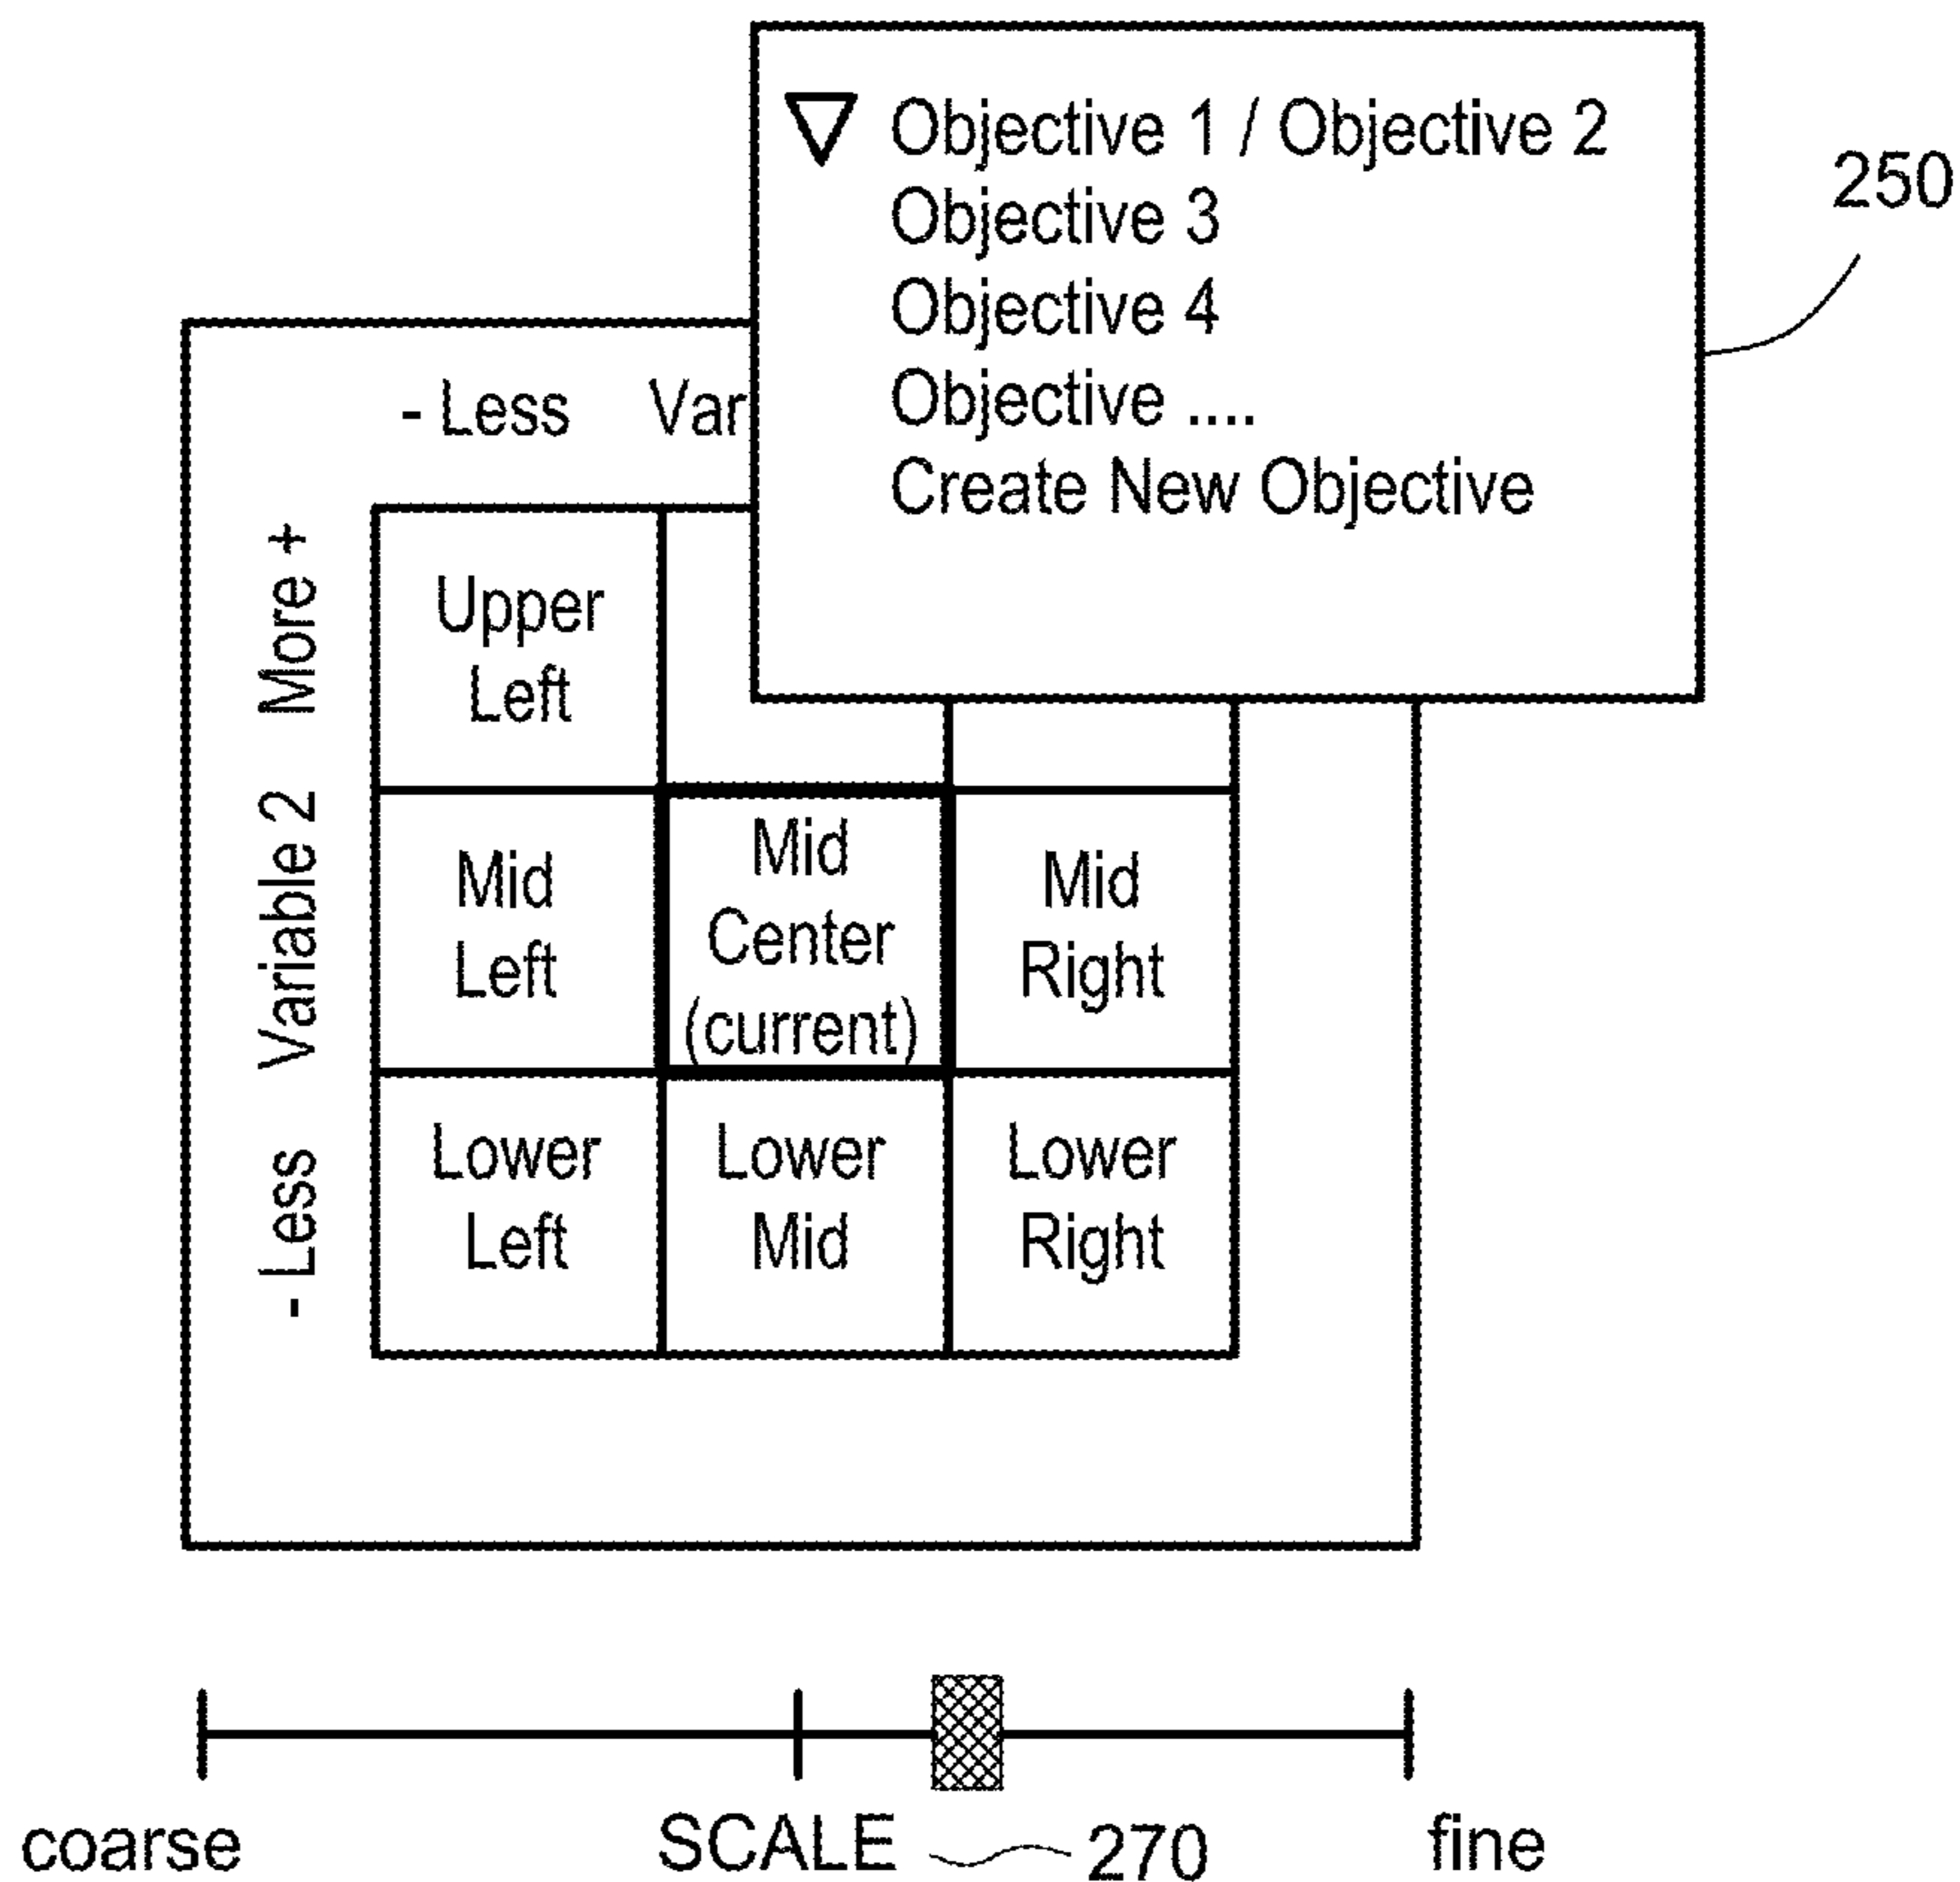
Objective 1 / Objective 2
Objective 3
Objective 4
Objective ....
Create New Objective

250

- Less Var

- Less Variable 2 More +

| Upper Left | | |
|---|---|---|
| Mid Left | Mid Center (current) | Mid Right |
| Lower Left | Lower Mid | Lower Right |

coarse SCALE 270 fine